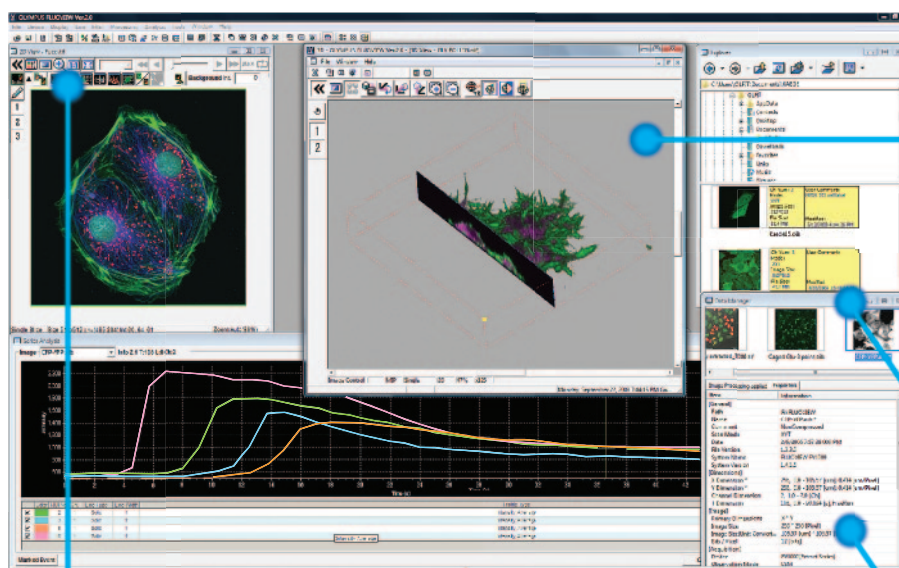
OLYMPUS FLUOVIEW Ver.2.0

File Edit View Window Help

Background

Image: CFP-YFP

File Window Help

Explorer

C:\Users\USER\Documents\FV10

AppData
Contacts
Desktop
Documents
Downloads
Favorites
Links
Music

Cell1.oib

Cell2.oib

Thumbnail

Properties

Item
Information
Path
Name
Size
Date
Image Size

Series Analysis

Mask: Zoom

Time (s)